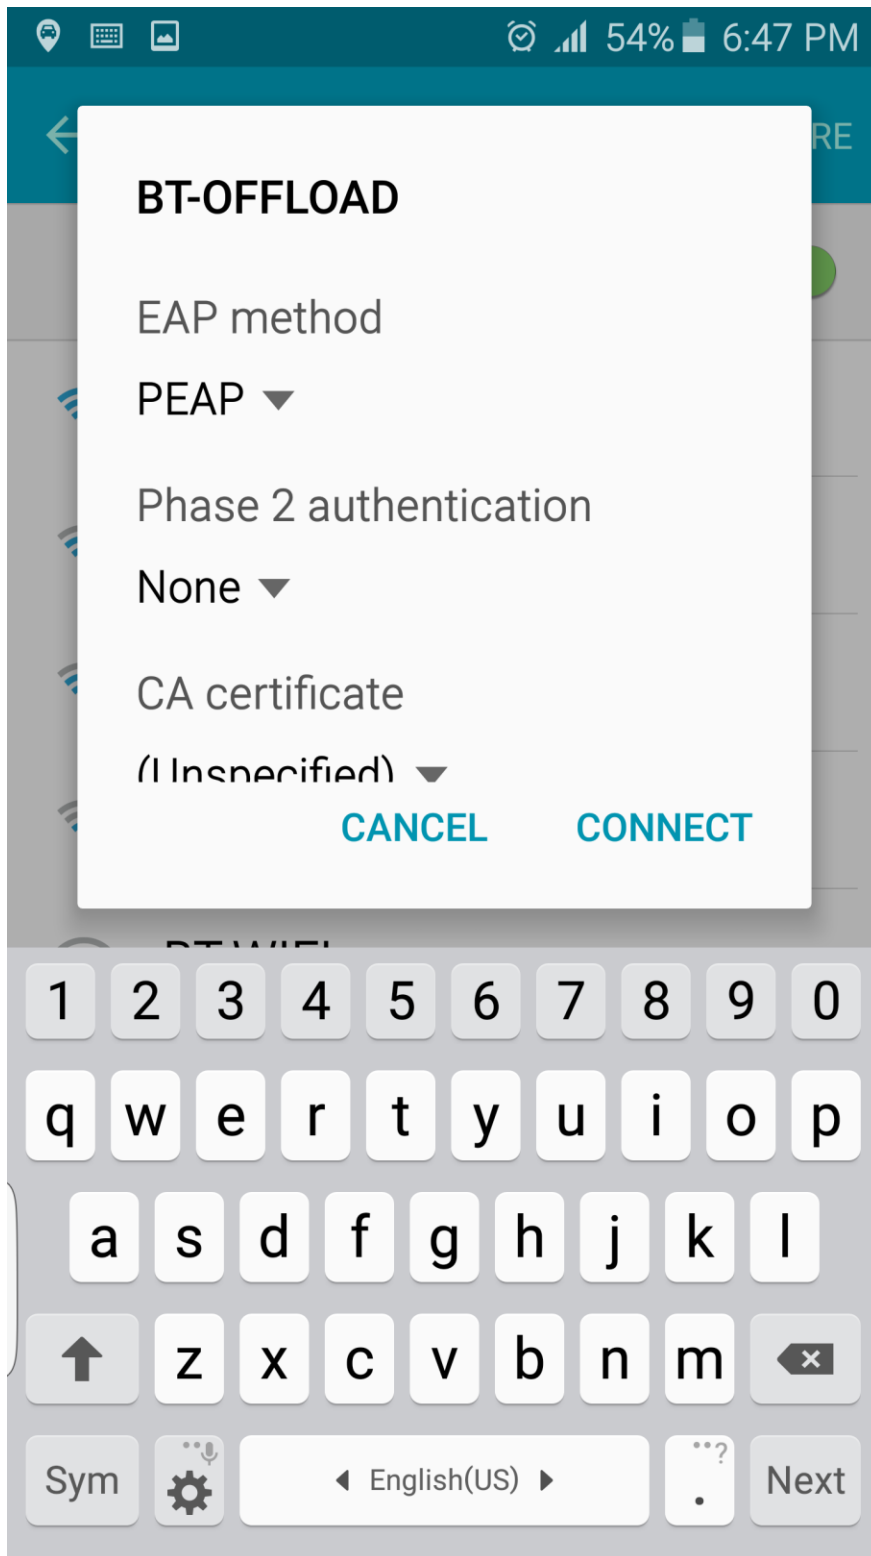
54% 6:47 PM

RE

BT-OFFLOAD

EAP method

PEAP

Phase 2 authentication

None

CA certificate

(Unspecified)

CANCEL CONNECT

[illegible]

1 2 3 4 5 6 7 8 9 0

q w e r t y u i o p

a s d f g h j k l

z x c v b n m

Sym English(US) ? . Next